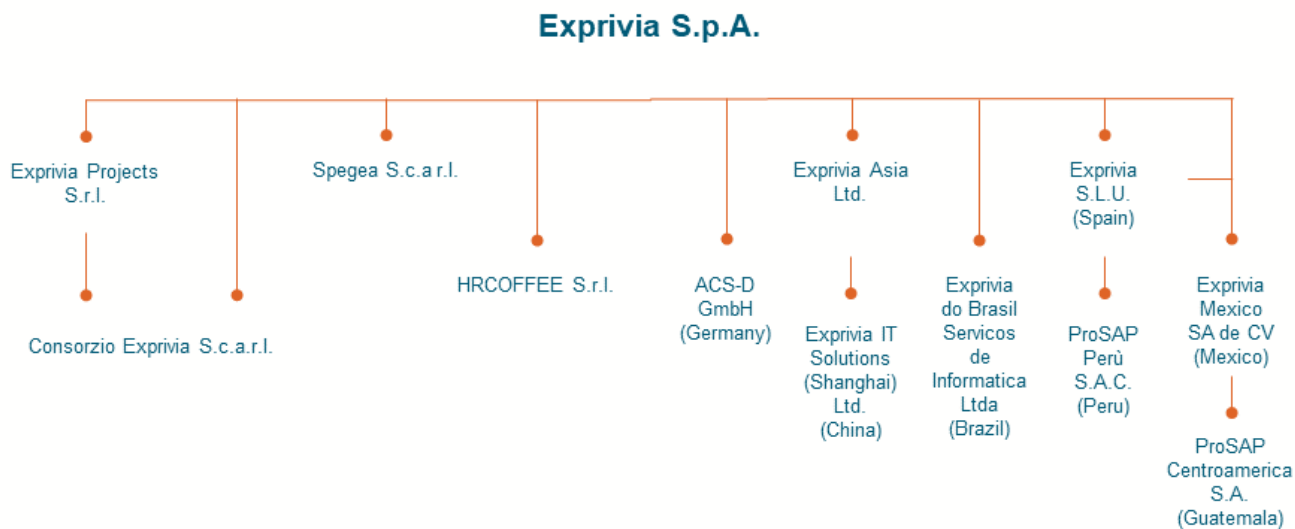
Exprivia S.p.A.

Exprivia Projects S.r.l.

Consorzio Exprivia S.c.a.r.l.

Spegea S.c.a r.l.

HRCOFFEE S.r.l.

ACS-D GmbH (Germany)

Exprivia Asia Ltd.

Exprivia IT Solutions (Shanghai) Ltd. (China)

Exprivia do Brasil Servicos de Informatica Ltda (Brazil)

Exprivia S.L.U. (Spain)

ProSAP Perù S.A.C. (Peru)

Exprivia Mexico SA de CV (Mexico)

ProSAP Centroamerica S.A. (Guatemala)